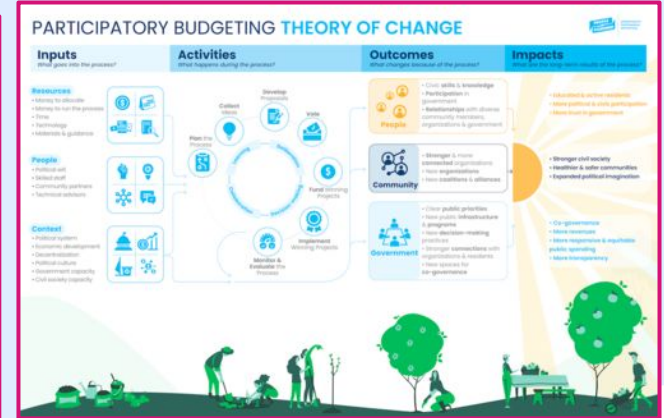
PARTICIPATORY BUDGETING THEORY OF CHANGE

Inputs
What goes into the process?

Resources
• Money to allocate
• Money to run the process
• Time
• Technology
• Materials & guidance

People
• Political will
• Skilled staff
• Community partners
• Technical advisors

Context
• Political system
• Economic development
• Decentralization
• Political culture
• Government capacity
• Civil society capacity

Activities
What happens during the process?

Plan the Process
Collect Ideas
Develop Proposals
Vote
Fund Winning Projects
Implement Winning Projects
Monitor & Evaluate the Process

Outcomes
What changes because of the process?

People
• Civic skills & knowledge
• Participation in government
• Relationships with diverse community members, organizations & government

Community
• Stronger & more connected organizations
• New organizations
• New coalitions & alliances

Government
• Clear public priorities
• New public infrastructure & programs
• New decision-making practices
• Stronger connections with organizations & residents
• New spaces for co-governance

Impacts
What are the long-term results of the process?

• Educated & active residents
• More political & civic participation
• More trust in government

• Stronger civil society
• Healthier & safer communities
• Expanded political imagination

• Co-governance
• More revenues
• More responsive & equitable public spending
• More transparency